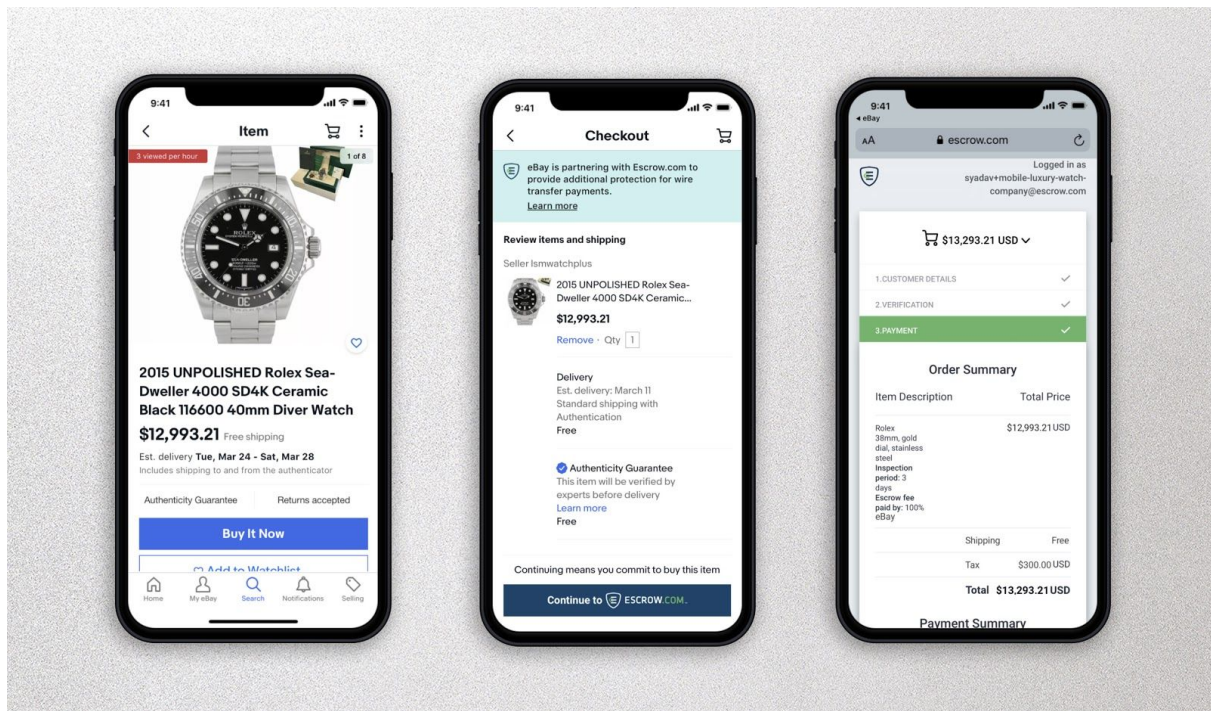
9:41

Item

3 viewed per hour

1 of 8

2015 UNPOLISHED Rolex Sea-Dweller 4000 SD4K Ceramic Black 116600 40mm Diver Watch

$12,993.21 Free shipping

Est. delivery Tue, Mar 24 - Sat, Mar 28
Includes shipping to and from the authenticator

Authenticity Guarantee | Returns accepted

Buy It Now

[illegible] Add to Watchlist

Home My eBay Search Notifications Selling

9:41

Checkout

eBay is partnering with Escrow.com to provide additional protection for wire transfer payments.
Learn more

Review items and shipping

Seller lsmwatchplus

2015 UNPOLISHED Rolex Sea-Dweller 4000 SD4K Ceramic...

$12,993.21

Remove · Qty 1

Delivery
Est. delivery: March 11
Standard shipping with Authentication
Free

Authenticity Guarantee
This item will be verified by experts before delivery
Learn more
Free

Continuing means you commit to buy this item

Continue to ESCROW.COM.

9:41
◂ eBay

AA escrow.com

Logged in as syadav+mobile-luxury-watch-company@escrow.com

$13,293.21 USD

1.CUSTOMER DETAILS
2.VERIFICATION
3.PAYMENT

Order Summary

| Item Description | Total Price |
|---|---|
| Rolex 38mm, gold dial, stainless steel **Inspection period:** 3 days **Escrow fee paid by:** 100% eBay | $12,993.21USD |
| Shipping | Free |
| Tax | $300.00USD |
| Total | $13,293.21USD |

Payment Summary